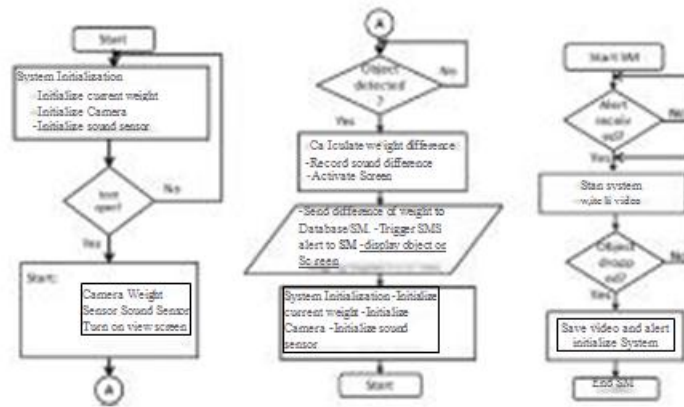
Start

System Initialization
-Initialize current weight
-Initialize Camera
-Initialize sound sensor

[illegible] open?

No

Yes

Start:

Camera Weight Sensor Sound Sensor Turn on view screen

A

A

Object detected ?

No

Yes

-Calculate weight difference
-Record sound difference
-Activate Screen

-Send difference of weight to Database/SM. -Trigger SMS alert to SM -display object on Screen

System Initialization -Initialize current weight -Initialize Camera -Initialize sound sensor

Start

Start SM

Alert receive ed?

No

Yes

Start system watch video

Object dropp ed?

No

Yes

Save video and alert initialize System

End SM